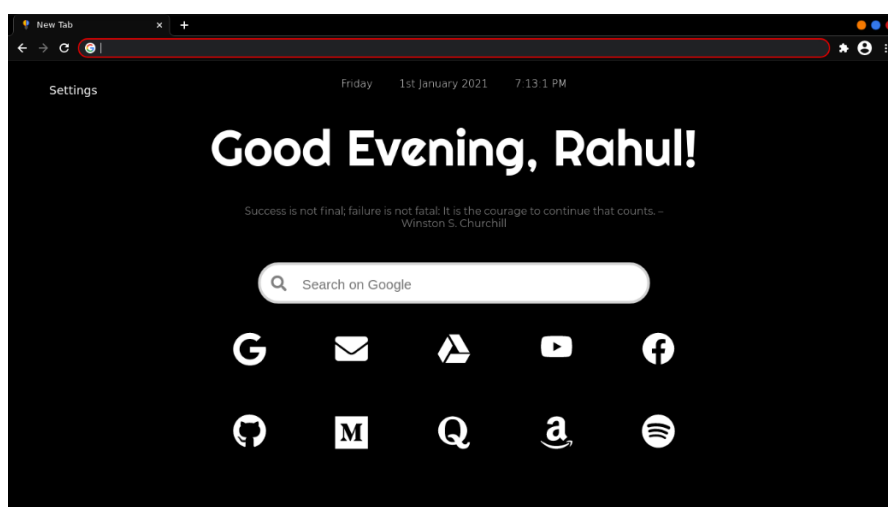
New Tab

Settings

Friday 1st January 2021 7:13:1 PM

Good Evening, Rahul!

Success is not final; failure is not fatal: It is the courage to continue that counts. – Winston S. Churchill

Search on Google